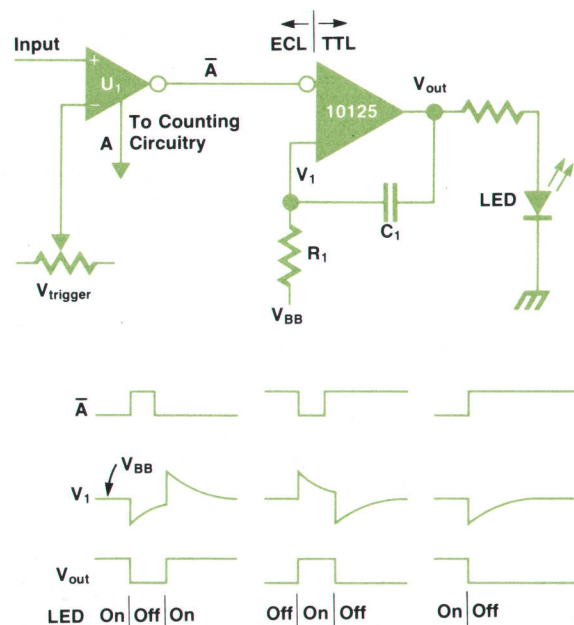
Input
$U_1$
+
−
$\overline{A}$
A
To Counting Circuitry
ECL | TTL
10125
$V_{out}$
$V_1$
$C_1$
$R_1$
$V_{BB}$
LED
$V_{trigger}$

$\overline{A}$
$V_{BB}$
$V_1$
$V_{out}$
LED On | Off | On    Off | On | Off    On | Off